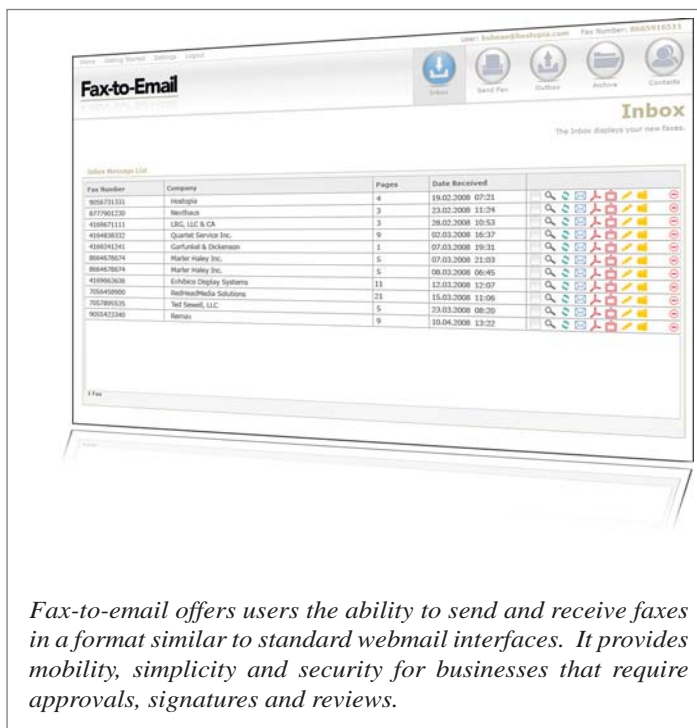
Home Getting Started Settings Logout

User: bsbean@hostopia.com Fax Number: 8665916511

Fax-to-Email

Inbox Send Fax Outbox Archive Contacts

Inbox

The Inbox displays your new faxes.

Inbox Message List

| Fax Number | Company | Pages | Date Received |
|---|---|---|---|
| 9058731331 | Hostopia | 4 | 19.02.2008 07:21 |
| 6777901230 | Nexthaus | 3 | 23.02.2008 11:24 |
| 4168671111 | LRG, LLC & CA | 3 | 28.02.2008 10:53 |
| 4164838332 | Quartet Service Inc. | 9 | 02.03.2008 16:37 |
| 4168241241 | Garfunkel & Dickenson | 1 | 07.03.2008 19:31 |
| 8664678674 | Marler Haley Inc. | 5 | 07.03.2008 21:03 |
| 8664678674 | Marler Haley Inc. | 5 | 08.03.2008 06:45 |
| 4169663636 | Exhibics Display Systems | 11 | 12.03.2008 12:07 |
| 7056458900 | RedHeadMedia Solutions | 21 | 15.03.2008 11:06 |
| 7057895535 | Ted Sewell, LLC | 5 | 23.03.2008 08:20 |
| 9055423340 | Remax | 9 | 10.04.2008 13:22 |

1 Fax

Fax-to-email offers users the ability to send and receive faxes in a format similar to standard webmail interfaces. It provides mobility, simplicity and security for businesses that require approvals, signatures and reviews.